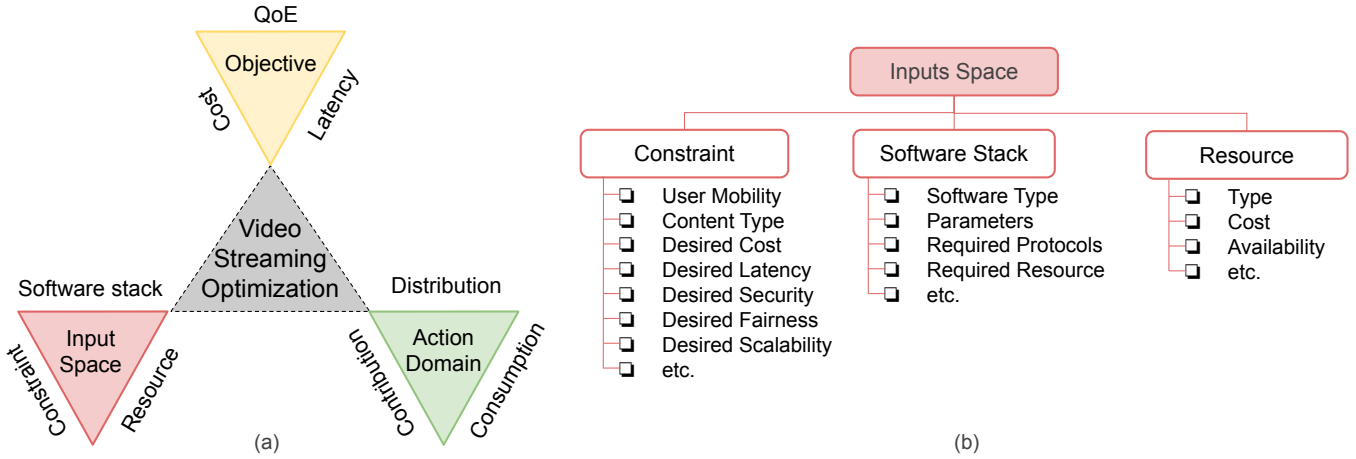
QoE

Objective

Cost

Latency

Video Streaming Optimization

Software stack

Input Space

Constraint

Resource

Distribution

Action Domain

Contribution

Consumption

(a)

Inputs Space

Constraint
❏ User Mobility
❏ Content Type
❏ Desired Cost
❏ Desired Latency
❏ Desired Security
❏ Desired Fairness
❏ Desired Scalability
❏ etc.

Software Stack
❏ Software Type
❏ Parameters
❏ Required Protocols
❏ Required Resource
❏ etc.

Resource
❏ Type
❏ Cost
❏ Availability
❏ etc.

(b)